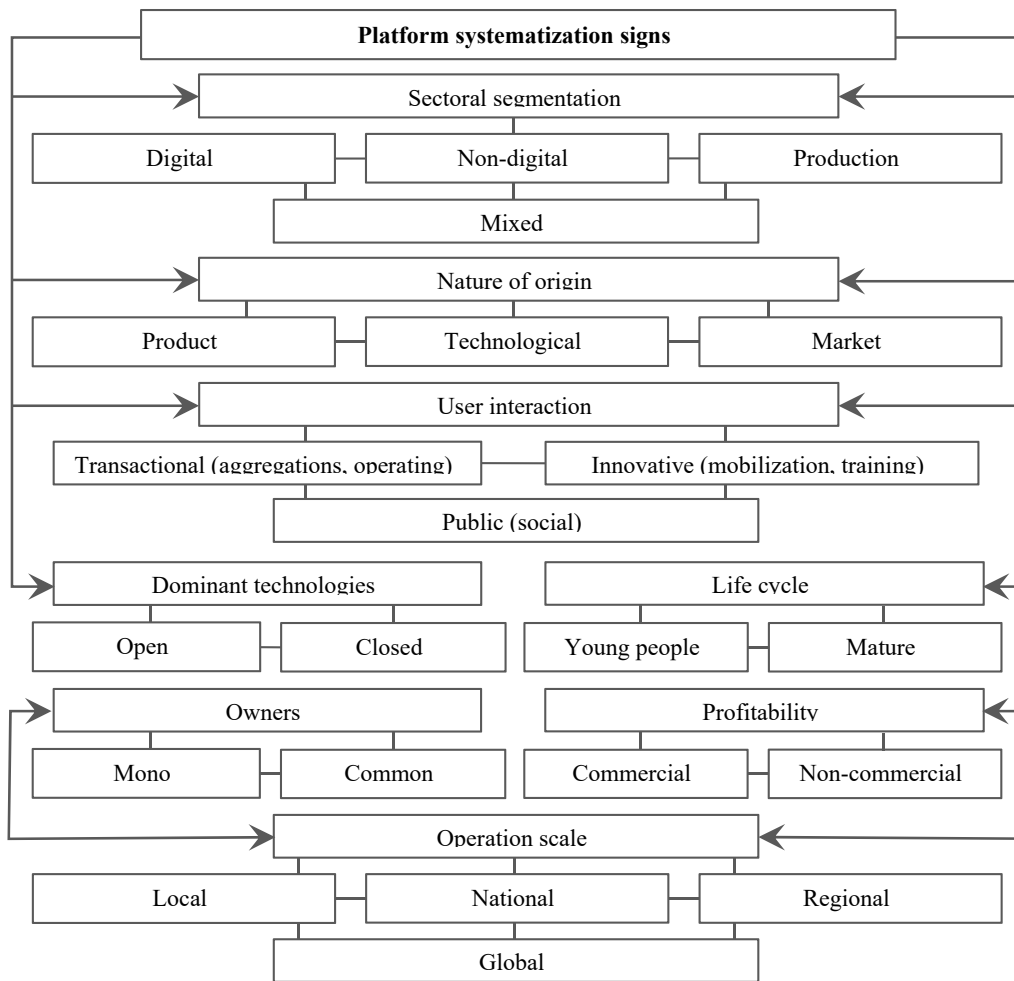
**Platform systematization signs**

Sectoral segmentation

Digital

Non-digital

Production

Mixed

Nature of origin

Product

Technological

Market

User interaction

Transactional (aggregations, operating)

Innovative (mobilization, training)

Public (social)

Dominant technologies

Open

Closed

Life cycle

Young people

Mature

Owners

Mono

Common

Profitability

Commercial

Non-commercial

Operation scale

Local

National

Regional

Global